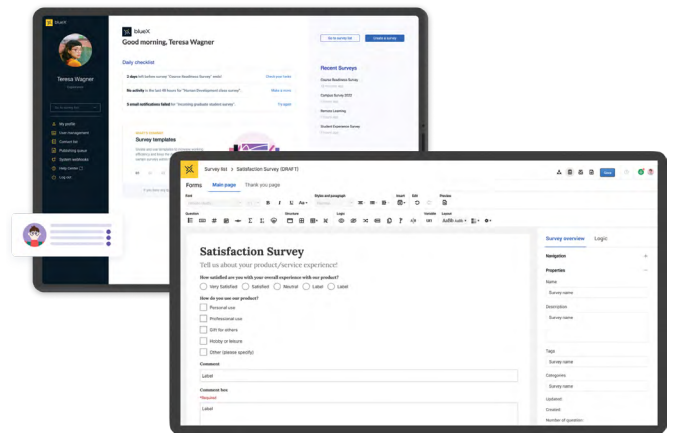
blueX
Good morning, Teresa Wagner
Go to survey list
Create a survey
Teresa Wagner
Daily checklist
3 days left before survey "Course Readiness Survey" ends!
Check your tasks
No activity in the last 36 hours for "Human Development class survey".
Make a move
5 email notifications failed for "Incoming graduate student survey".
Try again
Recent Surveys
Course Readiness Survey
Campus Survey 2022
Remote Learning
Student Experience Survey
My profile
User management
Contact list
Publishing queue
System workbook
Help center
Log out
Survey templates

Survey list > Satisfaction Survey (DRAFT)
Save
Forms
Main page
Thank you page
Question
Structure
Logic
Variable
Layout
Styles and paragraph
Insert
Edit
Preview
Satisfaction Survey
Tell us about your product/service experience!
How satisfied are you with your overall experience with our product?
Very Satisfied
Satisfied
Neutral
Label
Label
How do you use our product?
Personal use
Professional use
Gift for others
Hobby or leisure
Other (please specify)
Comment
Label
Comment box
*Required
Label
Survey overview
Logic
Navigation
Properties
Name
Survey name
Description
Survey name
Tags
Survey name
Categories
Survey name
Updated
Created
Number of question